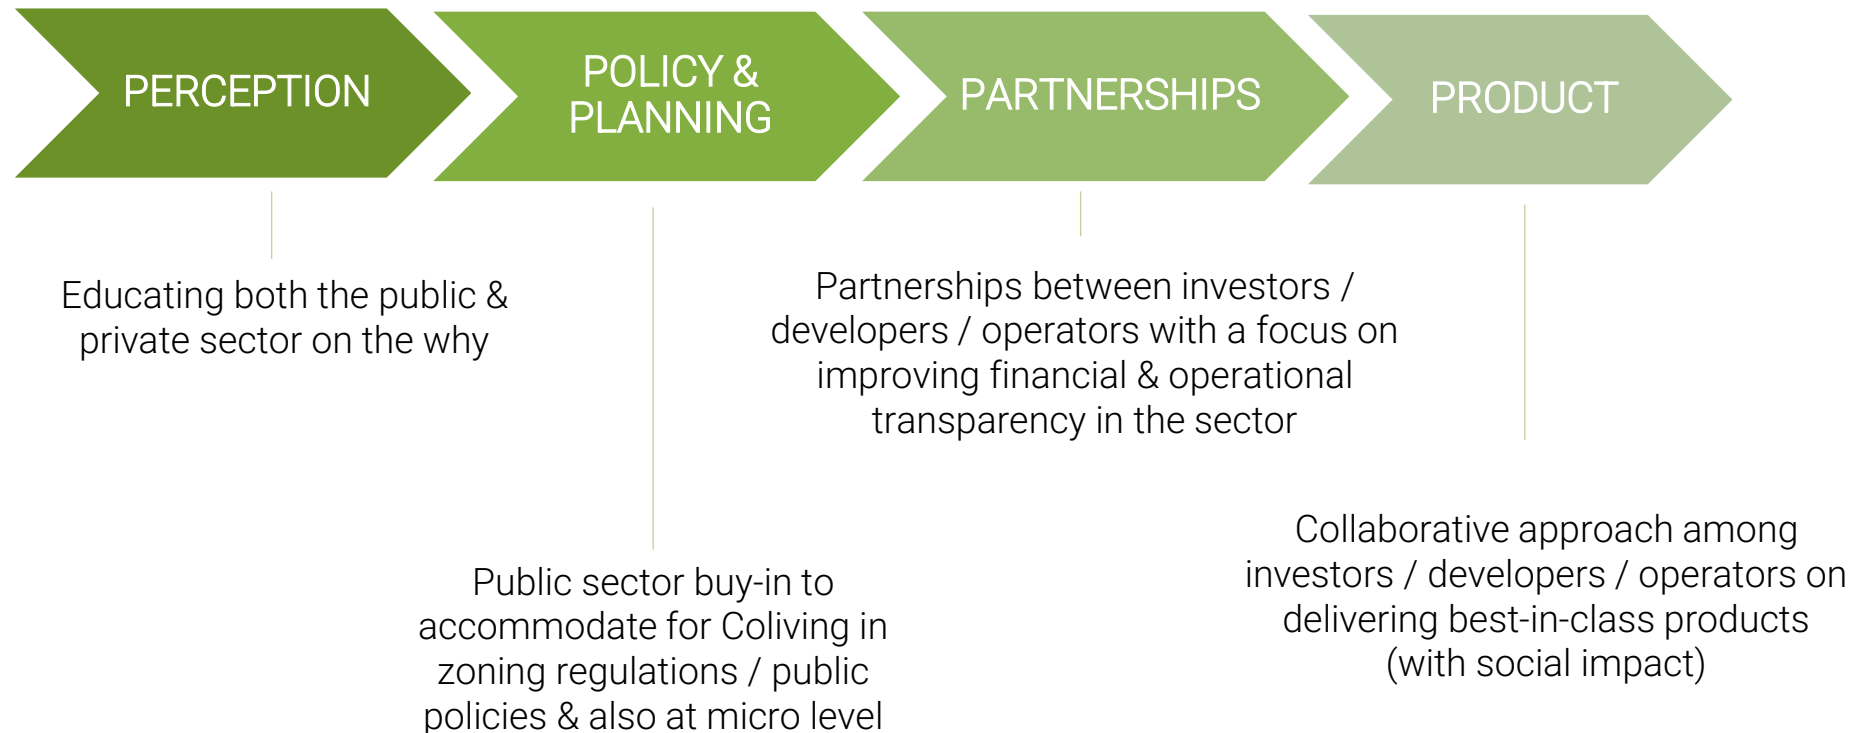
PERCEPTION

POLICY & PLANNING

PARTNERSHIPS

PRODUCT

Educating both the public & private sector on the why

Partnerships between investors / developers / operators with a focus on improving financial & operational transparency in the sector

Collaborative approach among investors / developers / operators on delivering best-in-class products (with social impact)

Public sector buy-in to accommodate for Coliving in zoning regulations / public policies & also at micro level